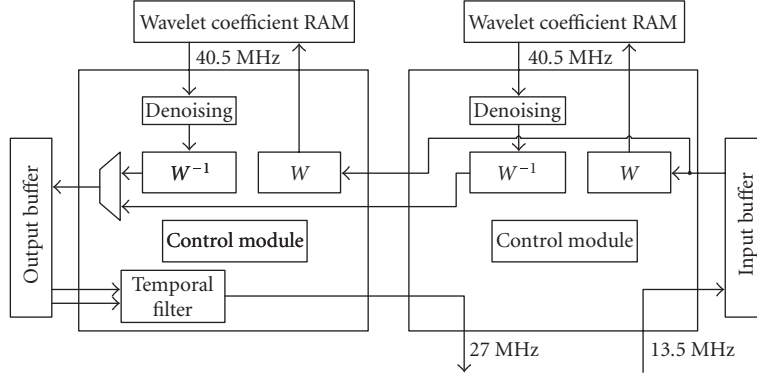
Wavelet coefficient RAM
40.5 MHz
Denoising
$W^{-1}$
$W$
Control module
Wavelet coefficient RAM
40.5 MHz
Denoising
$W^{-1}$
$W$
Control module
Output buffer
Temporal filter
Input buffer
27 MHz
13.5 MHz